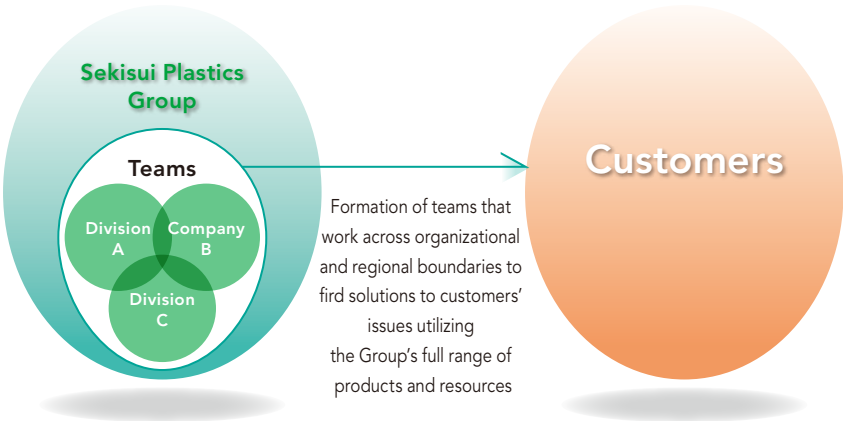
Sekisui Plastics Group

Teams

Division A

Company B

Division C

Formation of teams that work across organizational and regional boundaries to fird solutions to customers' issues utilizing the Group's full range of products and resources

Customers